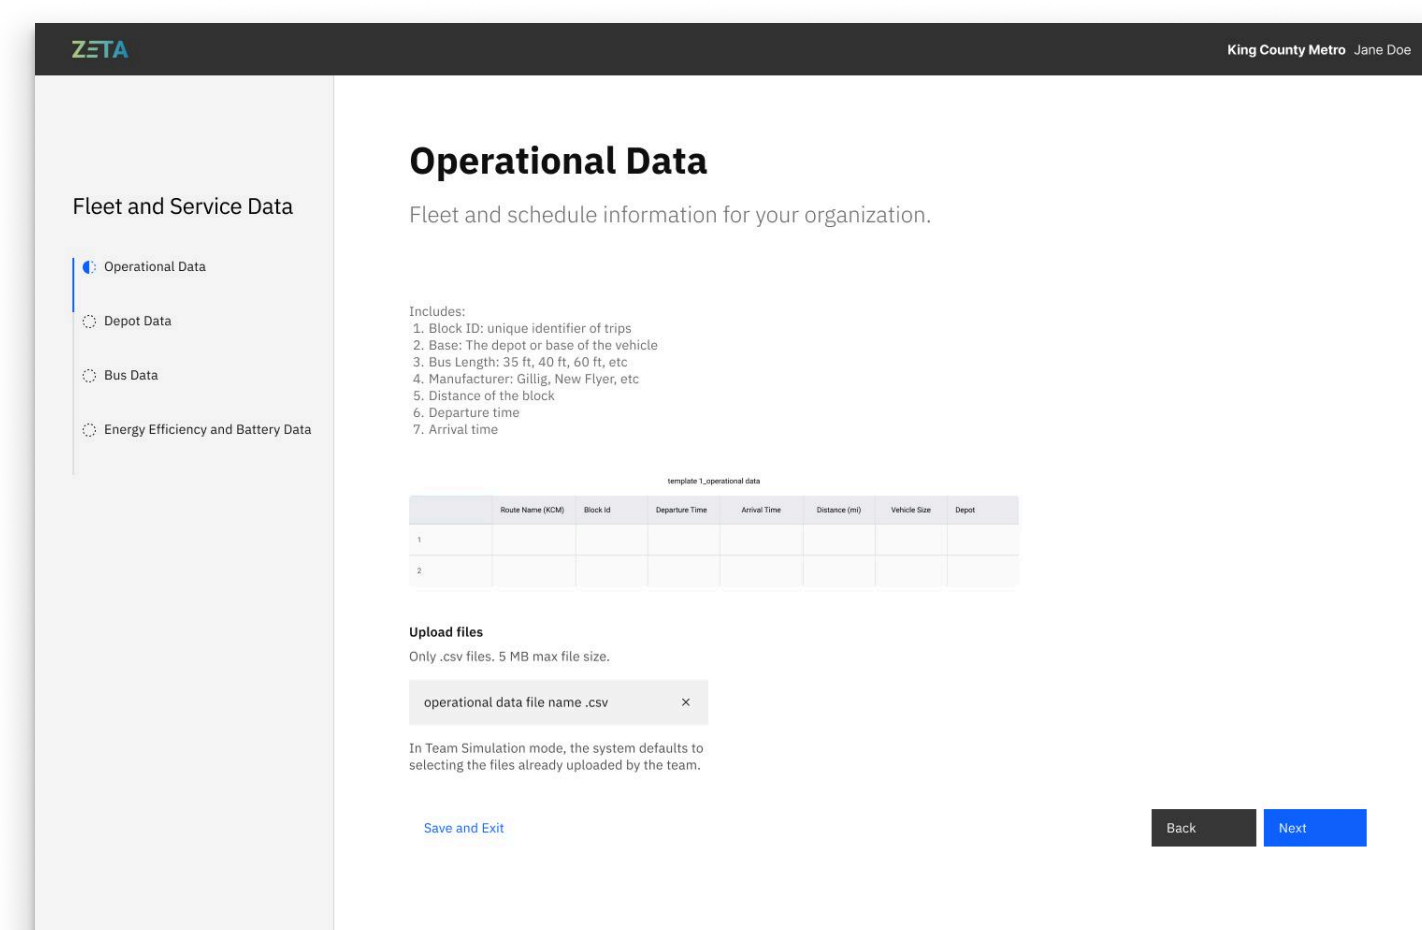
ZETA

King County Metro Jane Doe

Fleet and Service Data

Operational Data

Depot Data

Bus Data

Energy Efficiency and Battery Data

Operational Data

Fleet and schedule information for your organization.

Includes:
1. Block ID: unique identifier of trips
2. Base: The depot or base of the vehicle
3. Bus Length: 35 ft, 40 ft, 60 ft, etc
4. Manufacturer: Gillig, New Flyer, etc
5. Distance of the block
6. Departure time
7. Arrival time

template 1_operational data

| | Route Name (KCM) | Block Id | Departure Time | Arrival Time | Distance (mi) | Vehicle Size | Depot |
|---|---|---|---|---|---|---|---|
| 1 | | | | | | | |
| 2 | | | | | | | |

Upload files

Only .csv files. 5 MB max file size.

operational data file name .csv ×

In Team Simulation mode, the system defaults to selecting the files already uploaded by the team.

Save and Exit

Back

Next